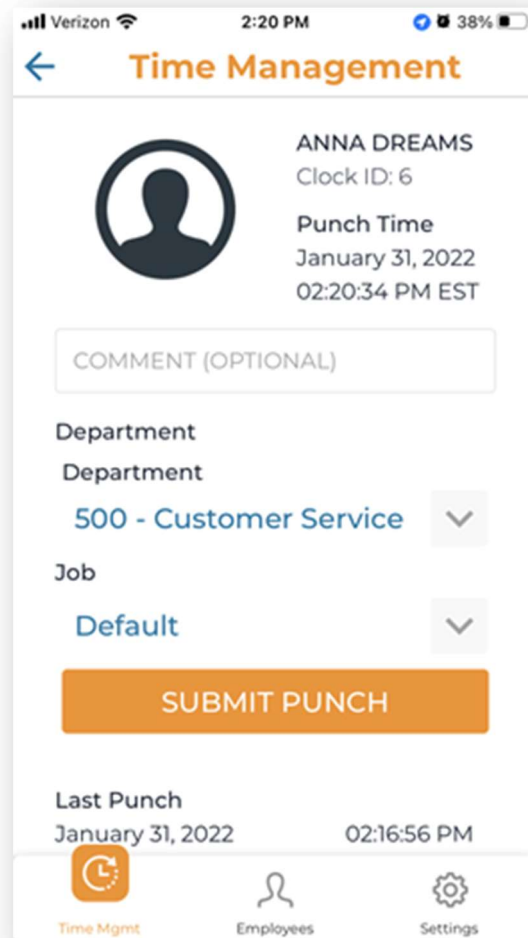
Verizon 2:20 PM 38%

Time Management

ANNA DREAMS
Clock ID: 6

Punch Time
January 31, 2022
02:20:34 PM EST

COMMENT (OPTIONAL)

Department

Department

500 - Customer Service

Job

Default

SUBMIT PUNCH

Last Punch
January 31, 2022 02:16:56 PM

Time Mgmt Employees Settings